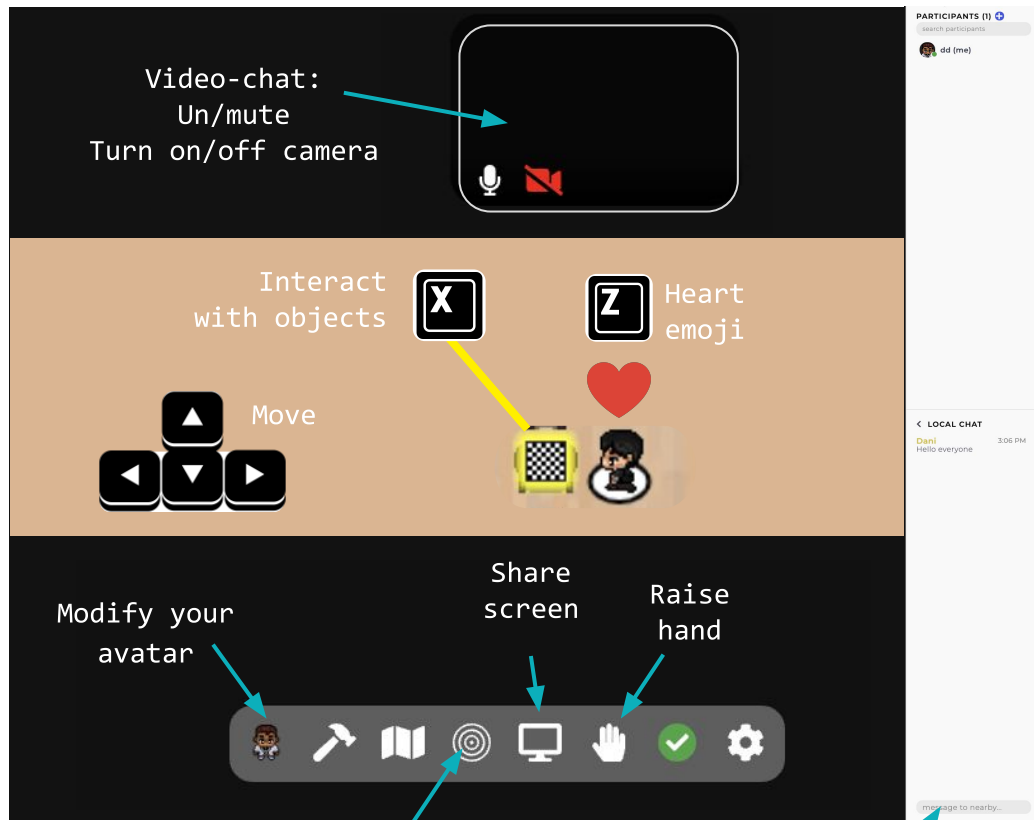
Video-chat:
Un/mute
Turn on/off camera

Interact with objects

X

Z

Heart emoji

Move

Share screen

Raise hand

Modify your avatar

PARTICIPANTS (1)

search participants

dd (me)

LOCAL CHAT

Dani 3:06 PM
Hello everyone

message to nearby...